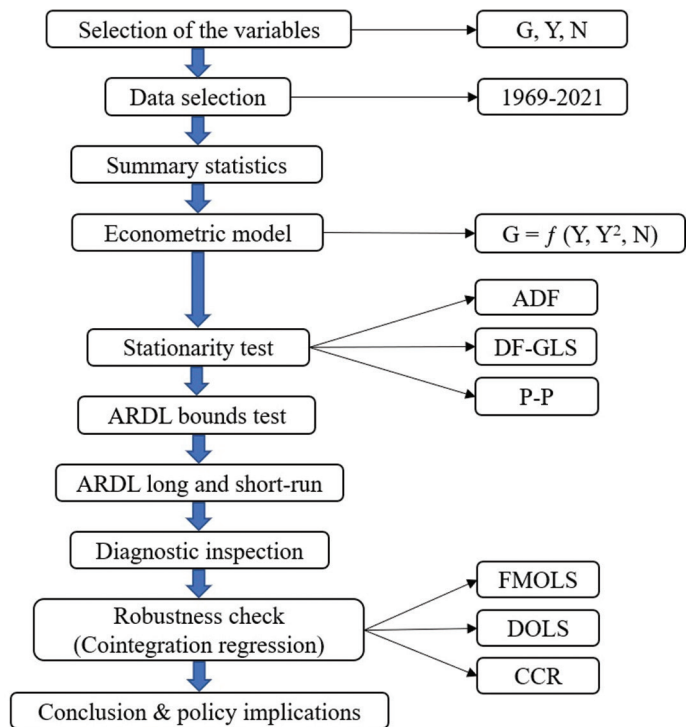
Selection of the variables

G, Y, N

Data selection

1969-2021

Summary statistics

Econometric model

G = $f$ (Y, $Y^2$, N)

Stationarity test

ADF

DF-GLS

P-P

ARDL bounds test

ARDL long and short-run

Diagnostic inspection

Robustness check (Cointegration regression)

FMOLS

DOLS

CCR

Conclusion & policy implications